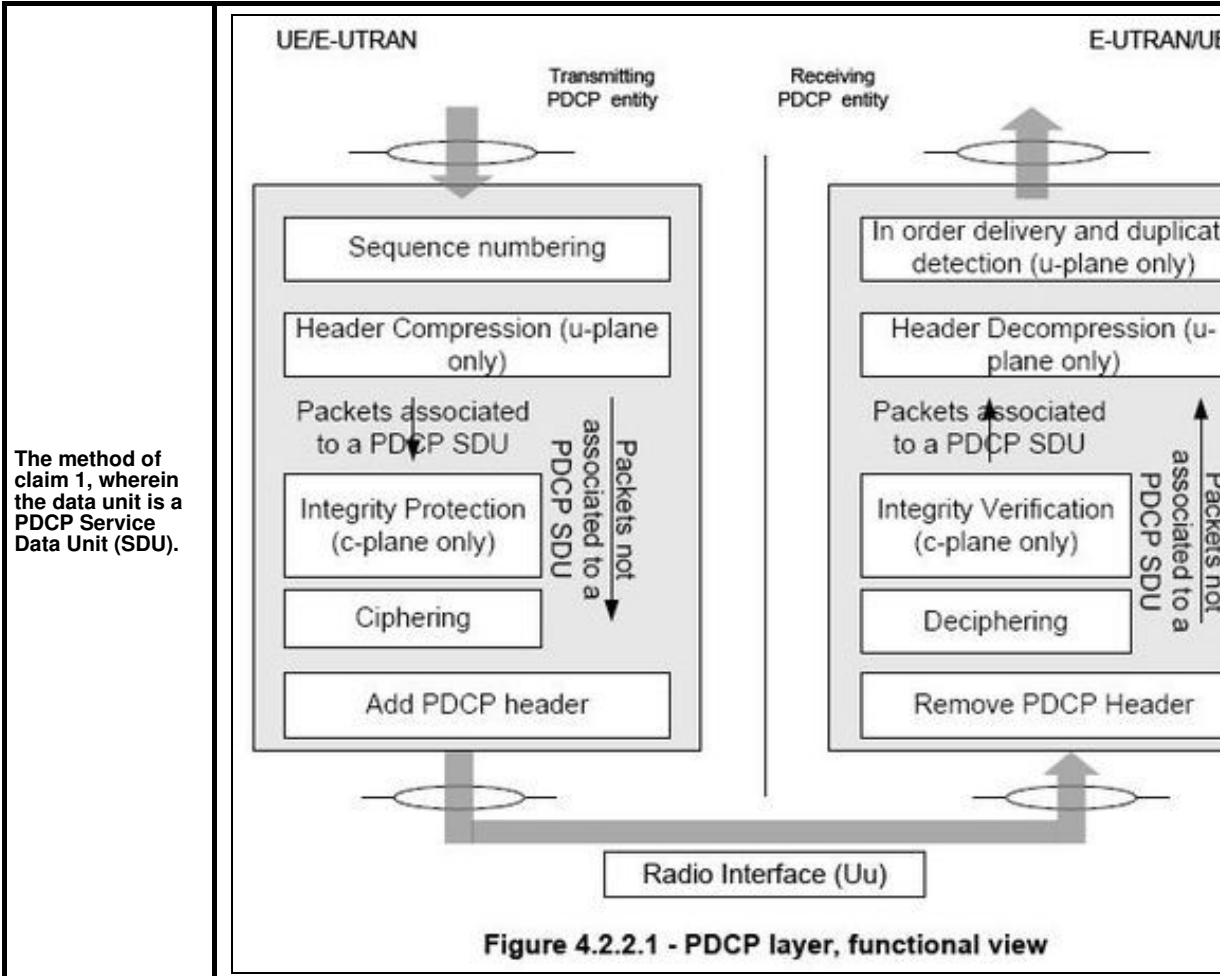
The method of claim 1, wherein the data unit is a PDCP Service Data Unit (SDU).

UE/E-UTRAN

E-UTRAN/U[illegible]

Transmitting PDCP entity

Receiving PDCP entity

Sequence numbering

Header Compression (u-plane only)

Packets associated to a PDCP SDU

Packets not associated to a PDCP SDU

Integrity Protection (c-plane only)

Ciphering

Add PDCP header

In order delivery and duplicat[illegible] detection (u-plane only)

Header Decompression (u-plane only)

Packets associated to a PDCP SDU

Packets not associated to a PDCP SDU

Integrity Verification (c-plane only)

Deciphering

Remove PDCP Header

Radio Interface (Uu)

Figure 4.2.2.1 - PDCP layer, functional view